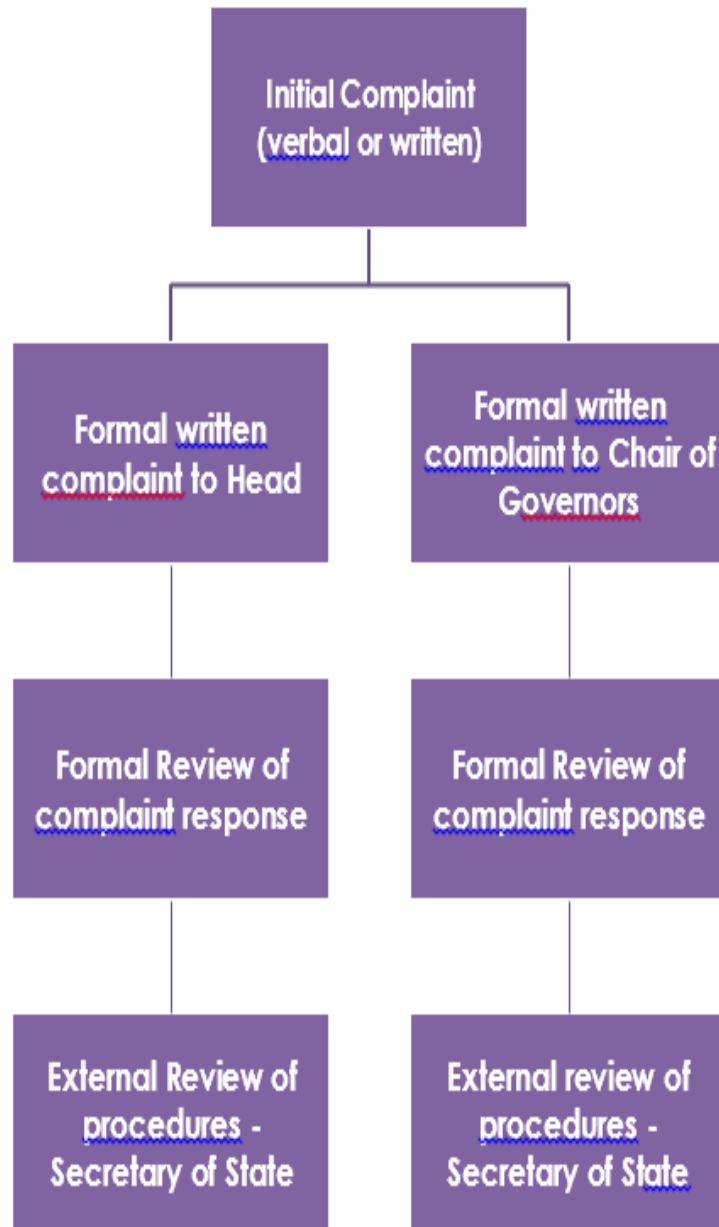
Initial Complaint (verbal or written)

Formal written complaint to Head

Formal written complaint to Chair of Governors

Formal Review of complaint response

Formal Review of complaint response

External Review of procedures - Secretary of State

External review of procedures - Secretary of State